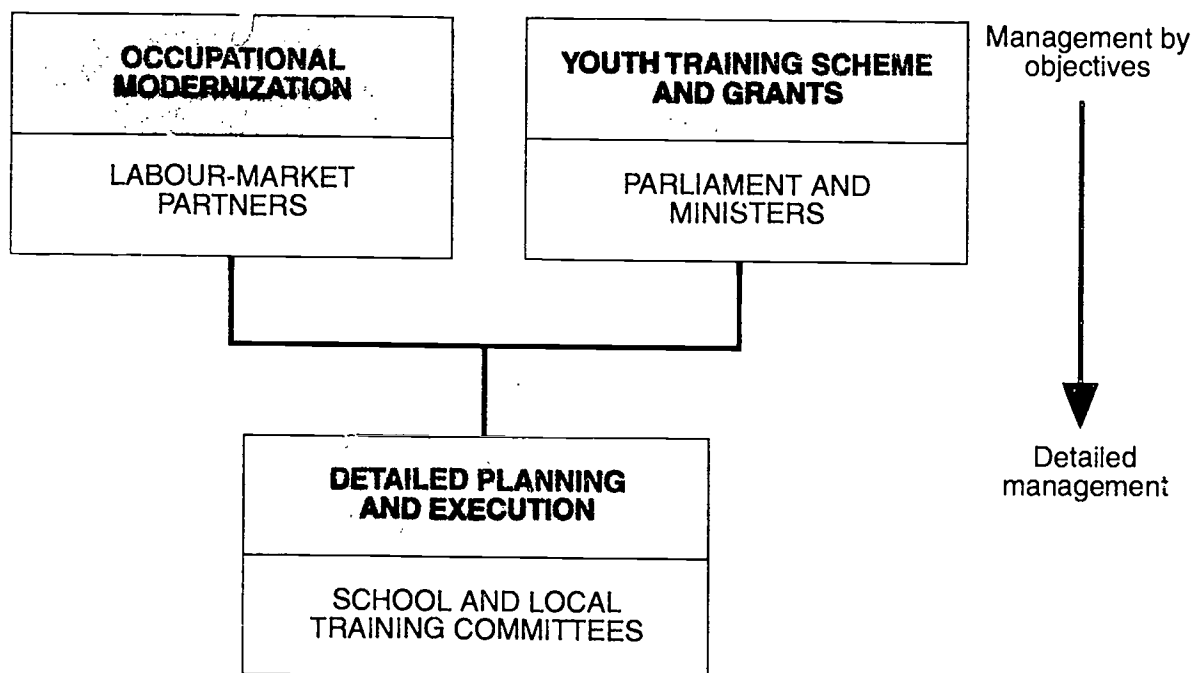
OCCUPATIONAL MODERNIZATION

LABOUR-MARKET PARTNERS

YOUTH TRAINING SCHEME AND GRANTS

PARLIAMENT AND MINISTERS

Management by objectives

Detailed management

DETAILED PLANNING AND EXECUTION

SCHOOL AND LOCAL TRAINING COMMITTEES